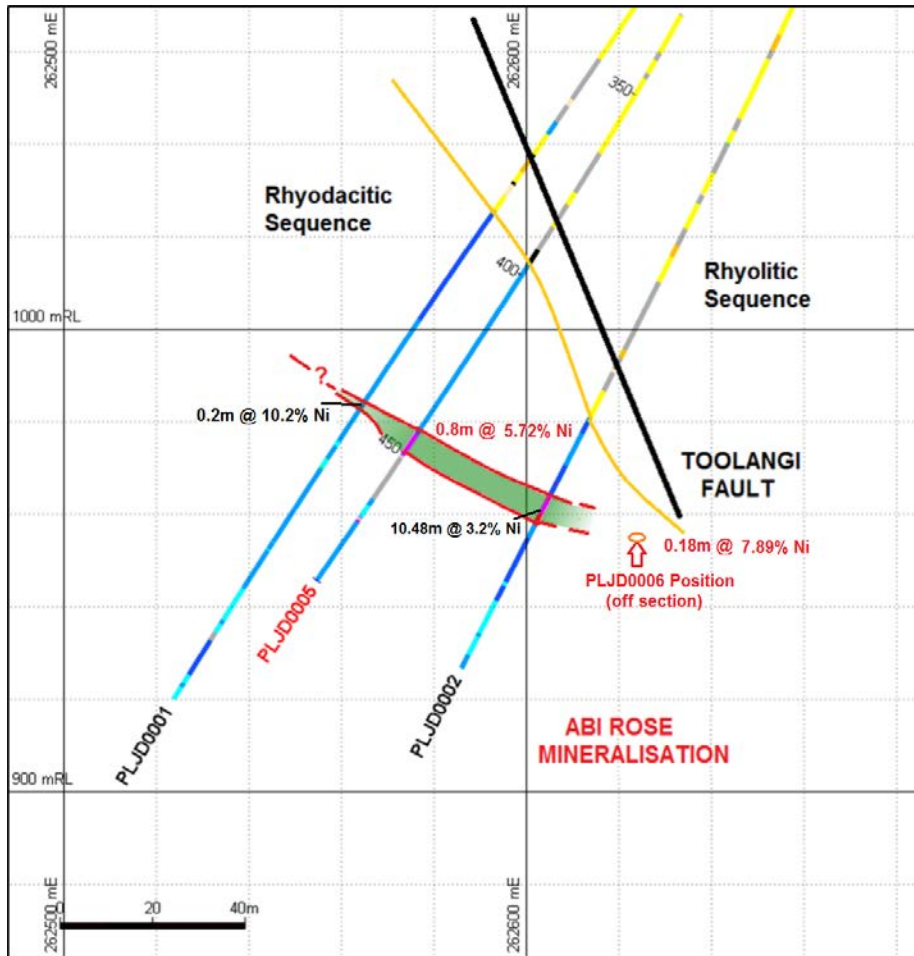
262500 mE

262600 mE

350

Rhyodacitic Sequence

400

Rhyolitic Sequence

1000 mRL

?

0.2m @ 10.2% Ni

0.8m @ 5.72% Ni

450

TOOLANGI FAULT

10.48m @ 3.2% Ni

0.18m @ 7.89% Ni

PLJD0006 Position (off section)

PLJD0005

PLJD0001

PLJD0002

ABI ROSE MINERALISATION

900 mRL

262500 mE

262600 mE

0

20

40m